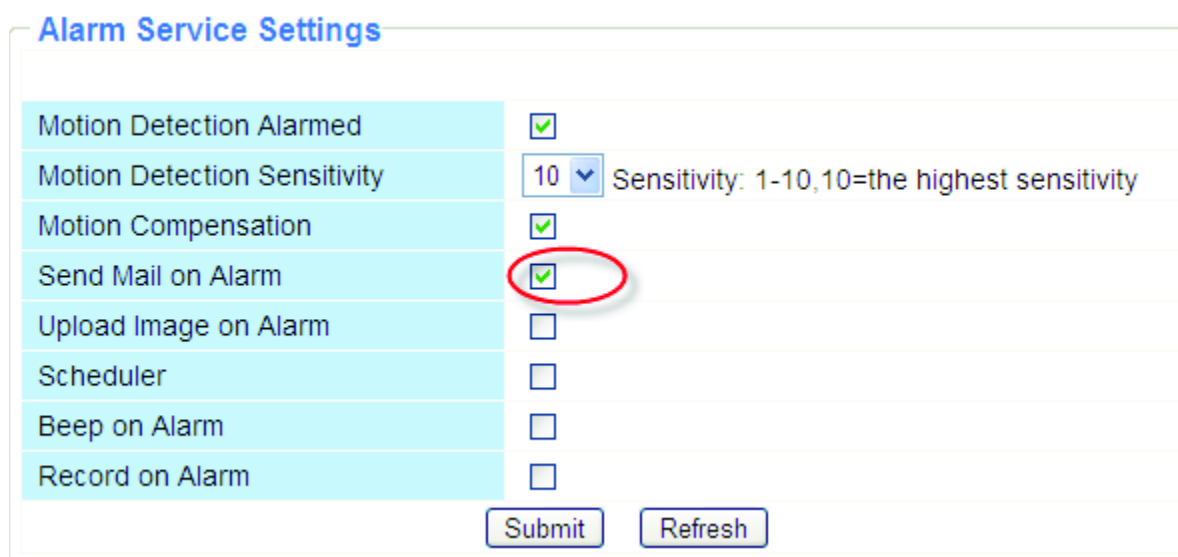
Alarm Service Settings

| | |
|---|---|
| Motion Detection Alarmed | ☑ |
| Motion Detection Sensitivity | 10 Sensitivity: 1-10,10=the highest sensitivity |
| Motion Compensation | ☑ |
| Send Mail on Alarm | ☑ |
| Upload Image on Alarm | ☐ |
| Scheduler | ☐ |
| Beep on Alarm | ☐ |
| Record on Alarm | ☐ |

Submit Refresh